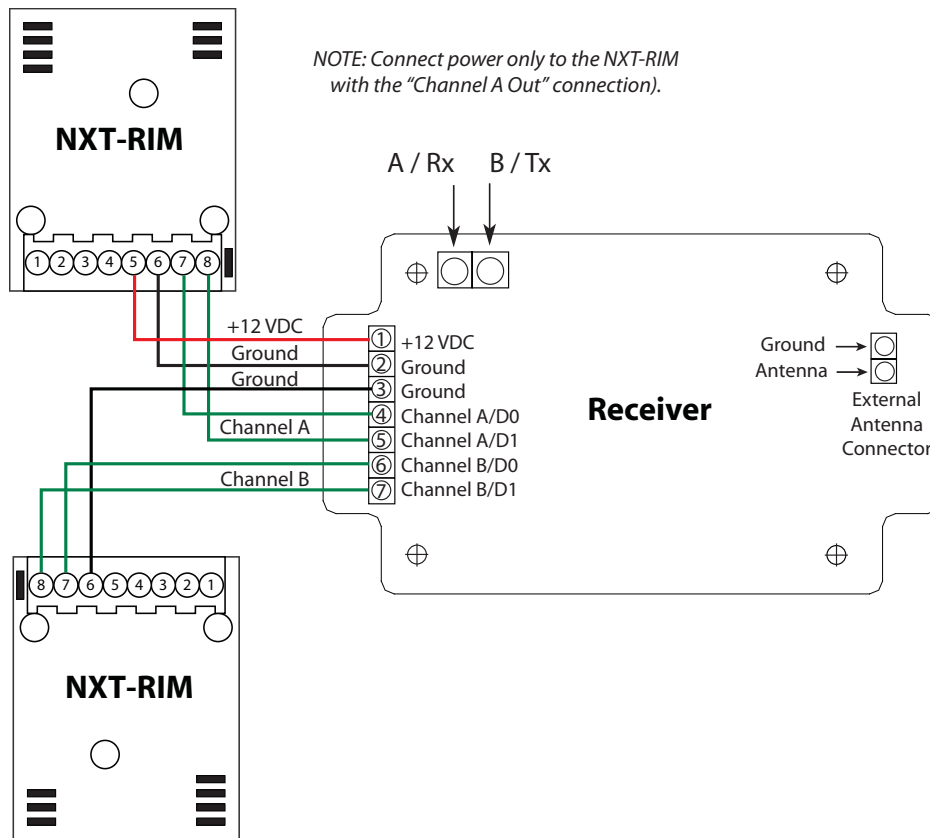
NOTE: Connect power only to the NXT-RIM with the "Channel A Out" connection).

NXT-RIM

1 2 3 4 5 6 7 8

A / Rx B / Tx

+12 VDC
Ground
Ground
Channel A
Channel B

① +12 VDC
② Ground
③ Ground
④ Channel A/D0
⑤ Channel A/D1
⑥ Channel B/D0
⑦ Channel B/D1

Receiver

Ground
Antenna
External Antenna Connector

8 7 6 5 4 3 2 1

NXT-RIM